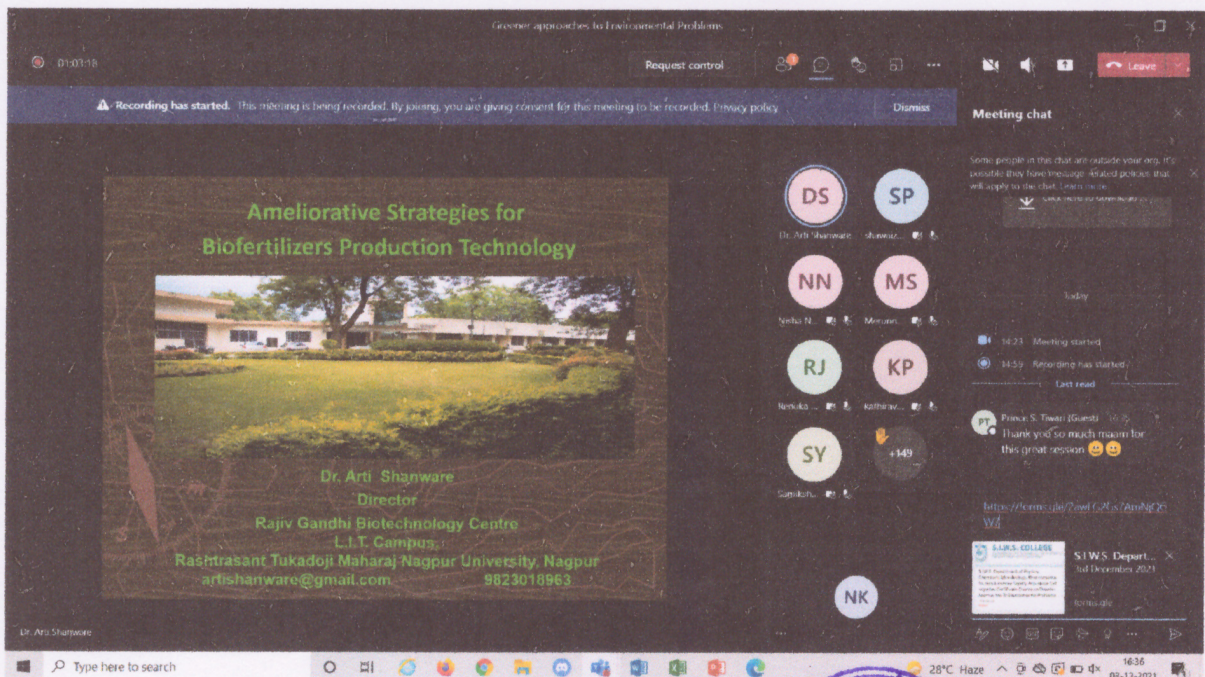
Greener approaches to Environmental Problems

01:03:18

Request control

Leave

Recording has started. This meeting is being recorded. By joining, you are giving consent for this meeting to be recorded. Privacy policy

Dismiss

Meeting chat

Some people in this chat are outside your org. It's possible they have message-related policies that will apply to the chat. Learn more

Ameliorative Strategies for Biofertilizers Production Technology

Dr. Arti Shanware
Director
Rajiv Gandhi Biotechnology Centre
L.I.T. Campus,
Rashtrasant Tukadoji Maharaj Nagpur University, Nagpur
artishanware@gmail.com 9823018963

DS
Dr. Arti Shanware

SP
shawar...

NN
Neha N...

MS
Meenal...

RJ
Renuka ...

KP
Kalhinav...

SY
Sanjkshi...

+149

NK

Today

14:23 Meeting started

14:59 Recording has started

Last read

PT
Prince S. Tiwari (Guest)
Thank you so much maam for this great session 😀😀

https://forms.gle/2awf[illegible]

S.I.W.S. COLLEGE

S.I.W.S. Depart...
3rd December 2021
forms.gle

Dr. Arti Shanware

Type here to search

28°C Haze

16:36
03-12-2021